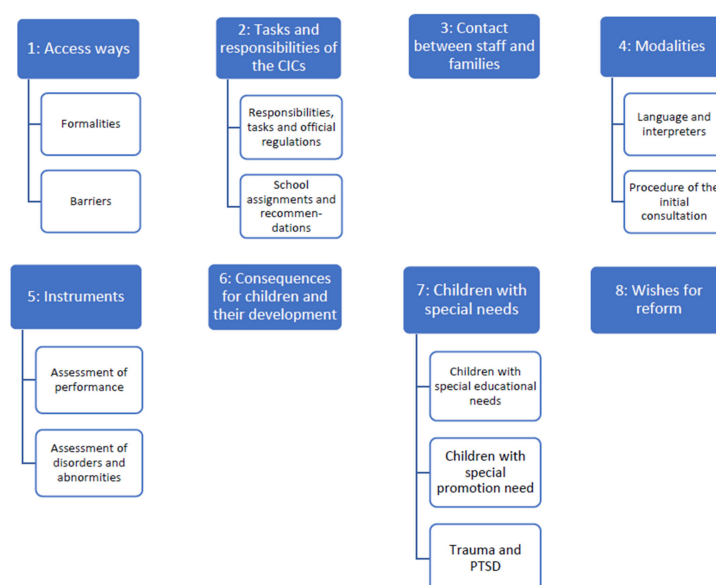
1: Access ways

Formalities

Barriers

2: Tasks and responsibilities of the CICs

Responsibilities, tasks and official regulations

School assignments and recommendations

3: Contact between staff and families

4: Modalities

Language and interpreters

Procedure of the initial consultation

5: Instruments

Assessment of performance

Assessment of disorders and abnormities

6: Consequences for children and their development

7: Children with special needs

Children with special educational needs

Children with special promotion need

Trauma and PTSD

8: Wishes for reform